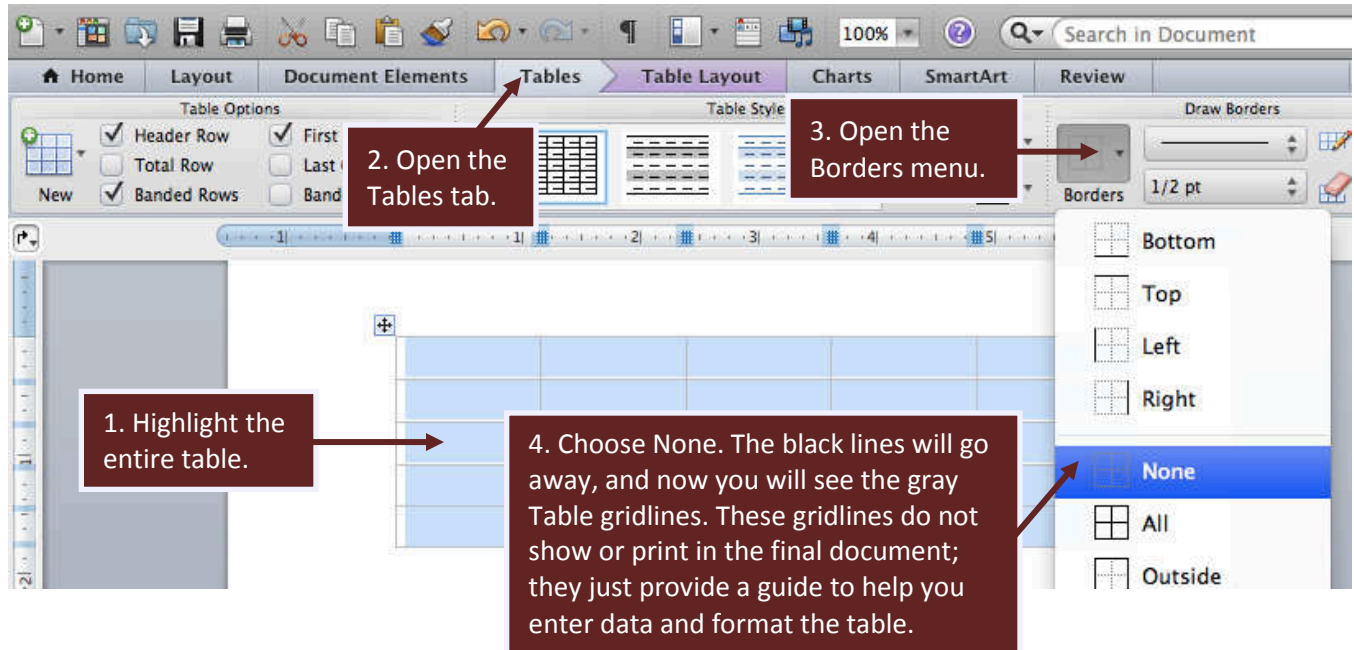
100%

Search in Document

Home Layout Document Elements Tables Table Layout Charts SmartArt Review

Table Options

Header Row First

Total Row Last

New Banded Rows Band

Table Style

Draw Borders

Borders 1/2 pt

2. Open the Tables tab.

3. Open the Borders menu.

Bottom

Top

Left

Right

None

All

Outside

1. Highlight the entire table.

4. Choose None. The black lines will go away, and now you will see the gray Table gridlines. These gridlines do not show or print in the final document; they just provide a guide to help you enter data and format the table.